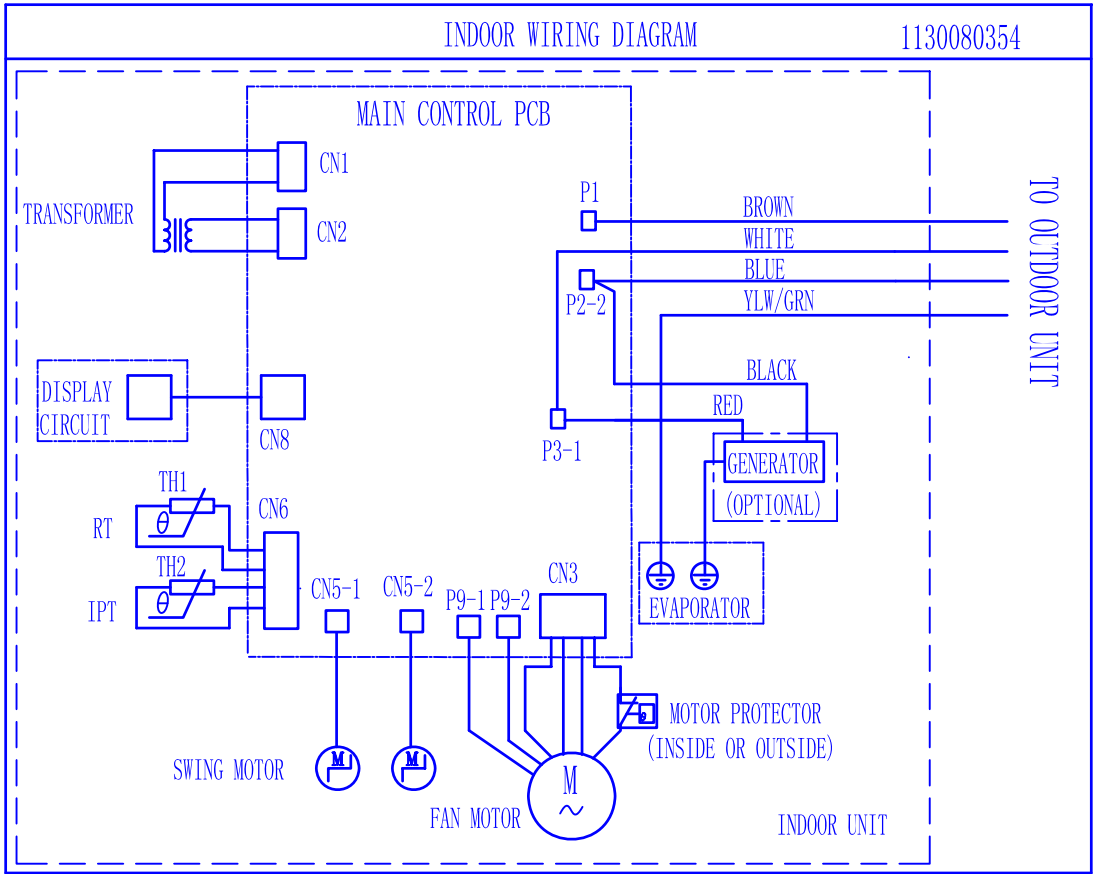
INDOOR WIRING DIAGRAM 1130080354

MAIN CONTROL PCB

CN1

CN2

TRANSFORMER

P1

BROWN

WHITE

BLUE

P2-2

YLW/GRN

TO OUTDOOR UNIT

BLACK

DISPLAY CIRCUIT

CN8

RED

P3-1

GENERATOR

(OPTIONAL)

TH1

CN6

RT

$\theta$

TH2

IPT

$\theta$

CN5-1

CN5-2

P9-1

P9-2

CN3

EVAPORATOR

MOTOR PROTECTOR (INSIDE OR OUTSIDE)

SWING MOTOR

M

M

M

~

FAN MOTOR

INDOOR UNIT